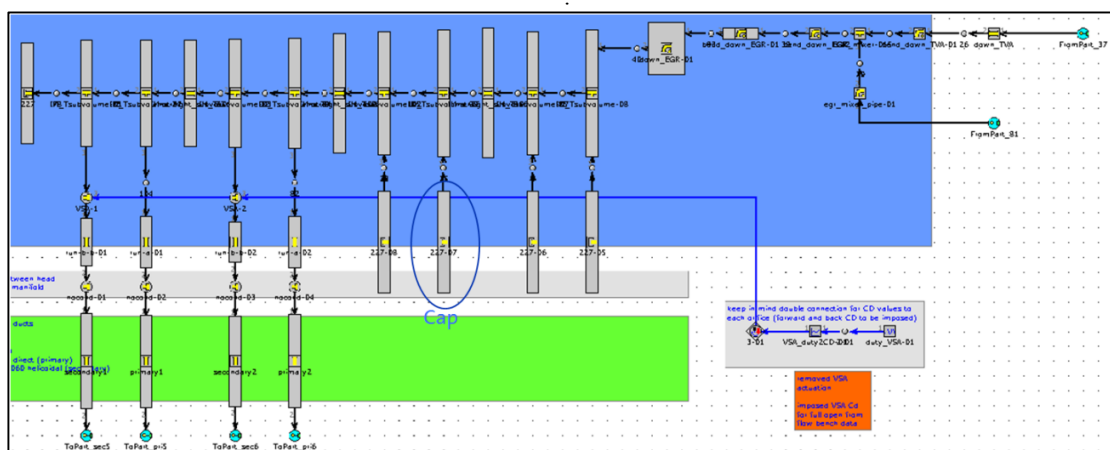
4 down_EGR-01
bend_down_EGR-01
bend_down_EGR-01
egr_mixer-01
bend_down_TVA-01
26
down_TVA
FromPart_37
egr_mixer_pipe-01
FromPart_81
227
Tsutvolume-01
Tsutvolume-02
Tsutvolume-03
Tsutvolume-04
Tsutvolume-05
Tsutvolume-06
Tsutvolume-07
Tsutvolume-08
VSA-1
VSA-2
runner-b-01
runner-a-01
runner-b-02
runner-a-02
227-08
227-07
227-06
227-05
tween head manifold
nozzle-01
nozzle-02
nozzle-03
nozzle-04
Cap
ducts
direct (primary)
060 helicoidal (secondary)
secondary1
primary1
secondary2
primary2
keep in mind double connection for CD values to each orifice (forward and back CD to be imposed)
3-01
VSA_duty2CD-01
duty_VSA-01
removed VSA actuation
imposed VSA Cd for full open from flow bench data
ToPart_sec5
ToPart_pri5
ToPart_sec6
ToPart_pri6